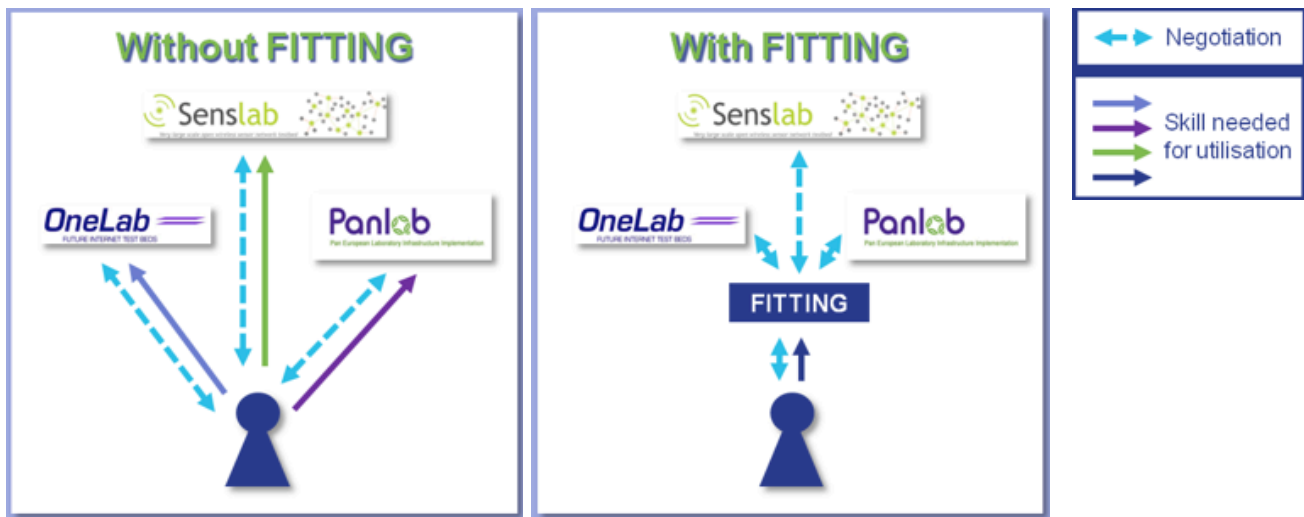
Without FITTING

Senslab
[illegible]

OneLab
FUTURE INTERNET TEST BEDS

Panlab
Pan European Laboratory Infrastructure Implementation

With FITTING

Senslab
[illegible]

OneLab
FUTURE INTERNET TEST BEDS

Panlab
Pan European Laboratory Infrastructure Implementation

FITTING

Negotiation

Skill needed for utilisation